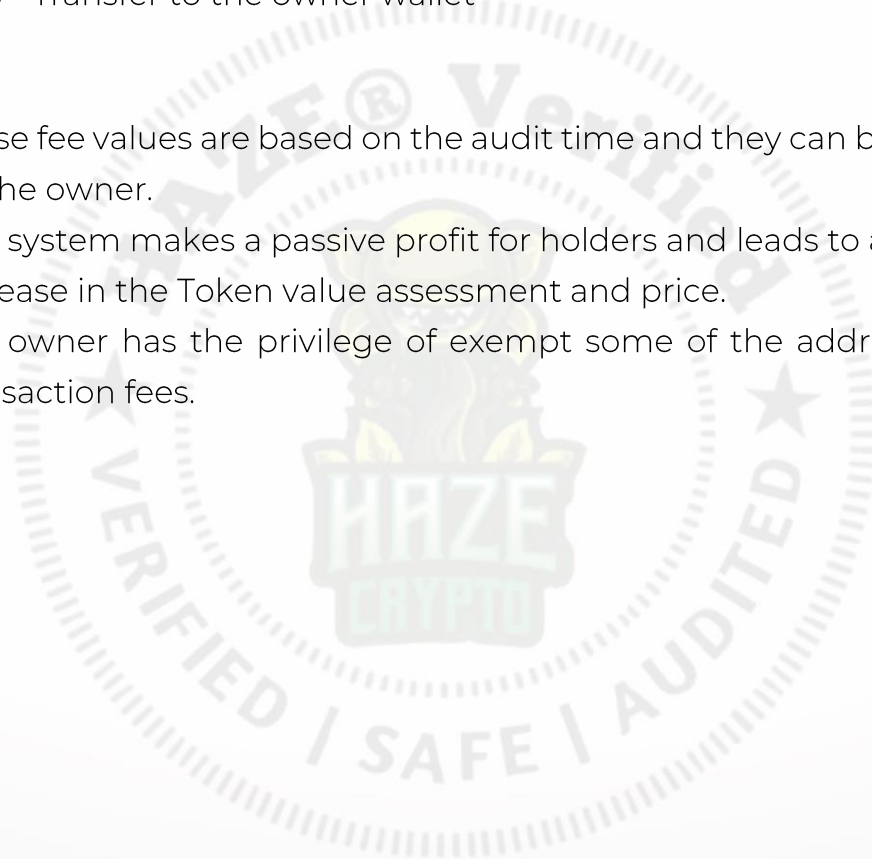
- Transfer to the owner wallet

se fee values are based on the audit time and they can b he owner.

system makes a passive profit for holders and leads to a ease in the Token value assessment and price.

owner has the privilege of exempt some of the addr saction fees.

HAZE® Verified ★ VERIFIED | SAFE | AUDITED ★

HAZE CRYPTO